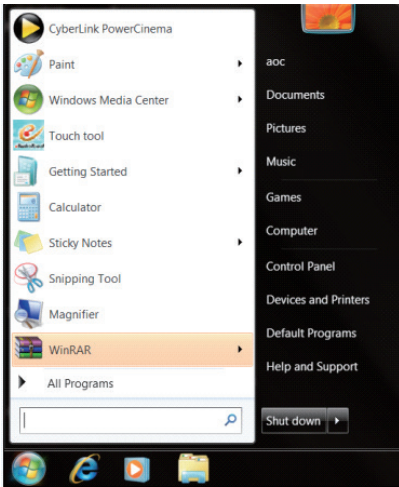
CyberLink PowerCinema
Paint
Windows Media Center
Touch tool
Getting Started
Calculator
Sticky Notes
Snipping Tool
Magnifier
WinRAR
All Programs

aoc
Documents
Pictures
Music
Games
Computer
Control Panel
Devices and Printers
Default Programs
Help and Support

Shut down